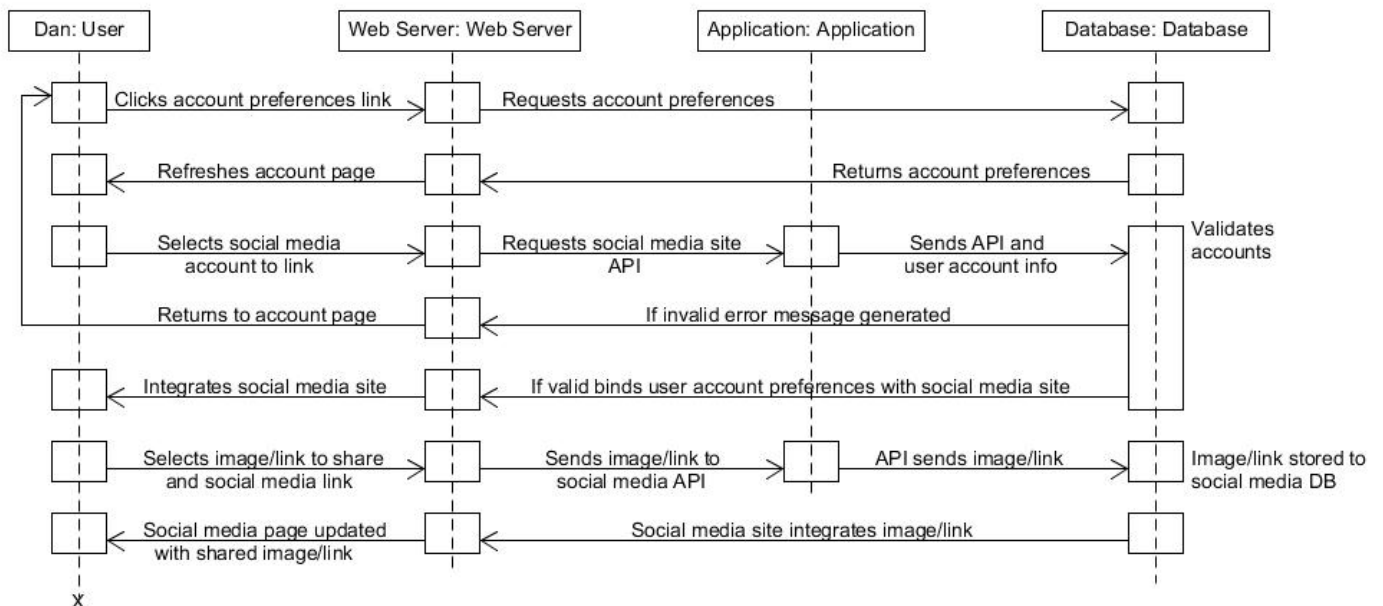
Dan: User

Web Server: Web Server

Application: Application

Database: Database

Clicks account preferences link

Requests account preferences

Refreshes account page

Returns account preferences

Selects social media account to link

Requests social media site API

Sends API and user account info

Validates accounts

Returns to account page

If invalid error message generated

Integrates social media site

If valid binds user account preferences with social media site

Selects image/link to share and social media link

Sends image/link to social media API

API sends image/link

Image/link stored to social media DB

Social media page updated with shared image/link

Social media site integrates image/link

x